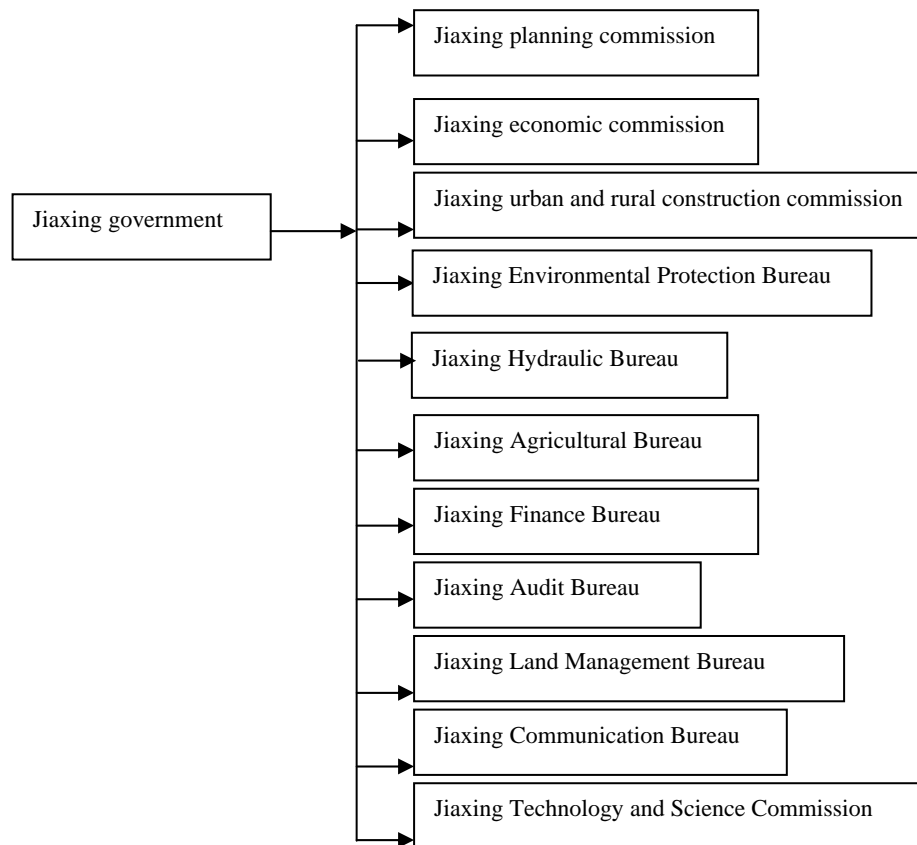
Jiaxing government

Jiaxing planning commission

Jiaxing economic commission

Jiaxing urban and rural construction commission

Jiaxing Environmental Protection Bureau

Jiaxing Hydraulic Bureau

Jiaxing Agricultural Bureau

Jiaxing Finance Bureau

Jiaxing Audit Bureau

Jiaxing Land Management Bureau

Jiaxing Communication Bureau

Jiaxing Technology and Science Commission